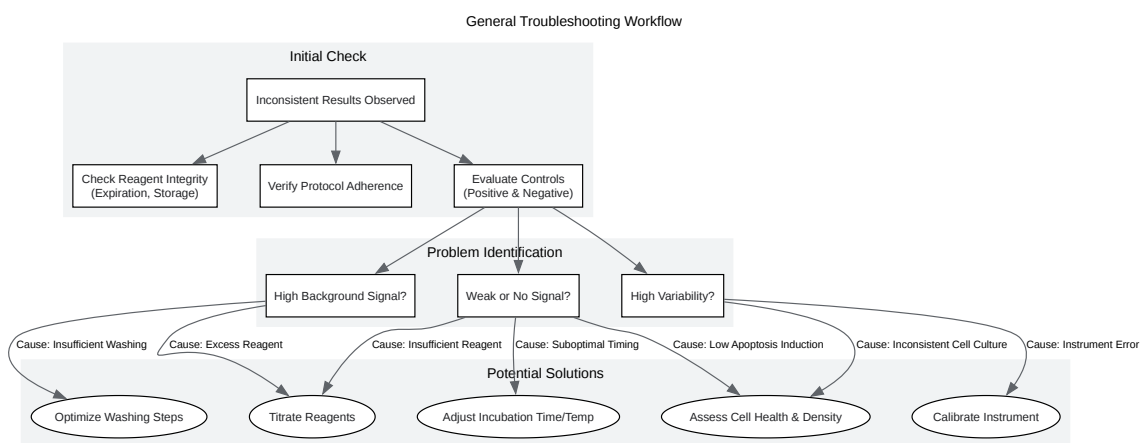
General Troubleshooting Workflow

Initial Check

Inconsistent Results Observed

Check Reagent Integrity (Expiration, Storage)

Verify Protocol Adherence

Evaluate Controls (Positive & Negative)

Problem Identification

High Background Signal?

Weak or No Signal?

High Variability?

Cause: Insufficient Washing

Cause: Excess Reagent

Cause: Insufficient Reagent

Cause: Suboptimal Timing

Cause: Low Apoptosis Induction

Cause: Inconsistent Cell Culture

Cause: Instrument Error

Potential Solutions

Optimize Washing Steps

Titrate Reagents

Adjust Incubation Time/Temp

Assess Cell Health & Density

Calibrate Instrument